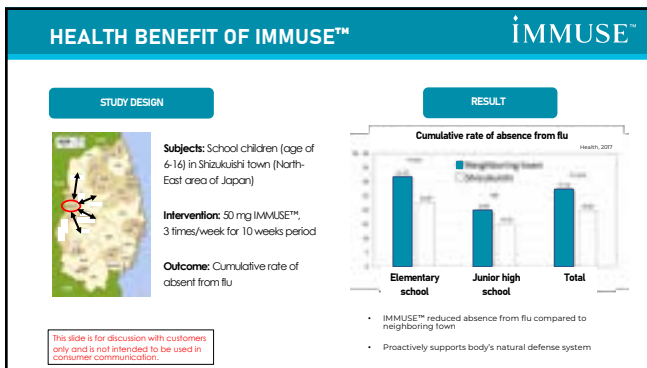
HEALTH BENEFIT OF IMMUSE™

IMMUSE™

STUDY DESIGN

Subjects: School children (age of 6-16) in Shizukuishi town (North-East area of Japan)

Intervention: 50 mg IMMUSE™, 3 times/week for 10 weeks period

Outcome: Cumulative rate of absent from flu

This slide is for discussion with customers only and is not intended to be used in consumer communication.

RESULT

Cumulative rate of absence from flu

Health, 2017

Neighboring town
Shizukuishi

Elementary school

Junior high school

Total

• IMMUSE™ reduced absence from flu compared to neighboring town

• Proactively supports body's natural defense system